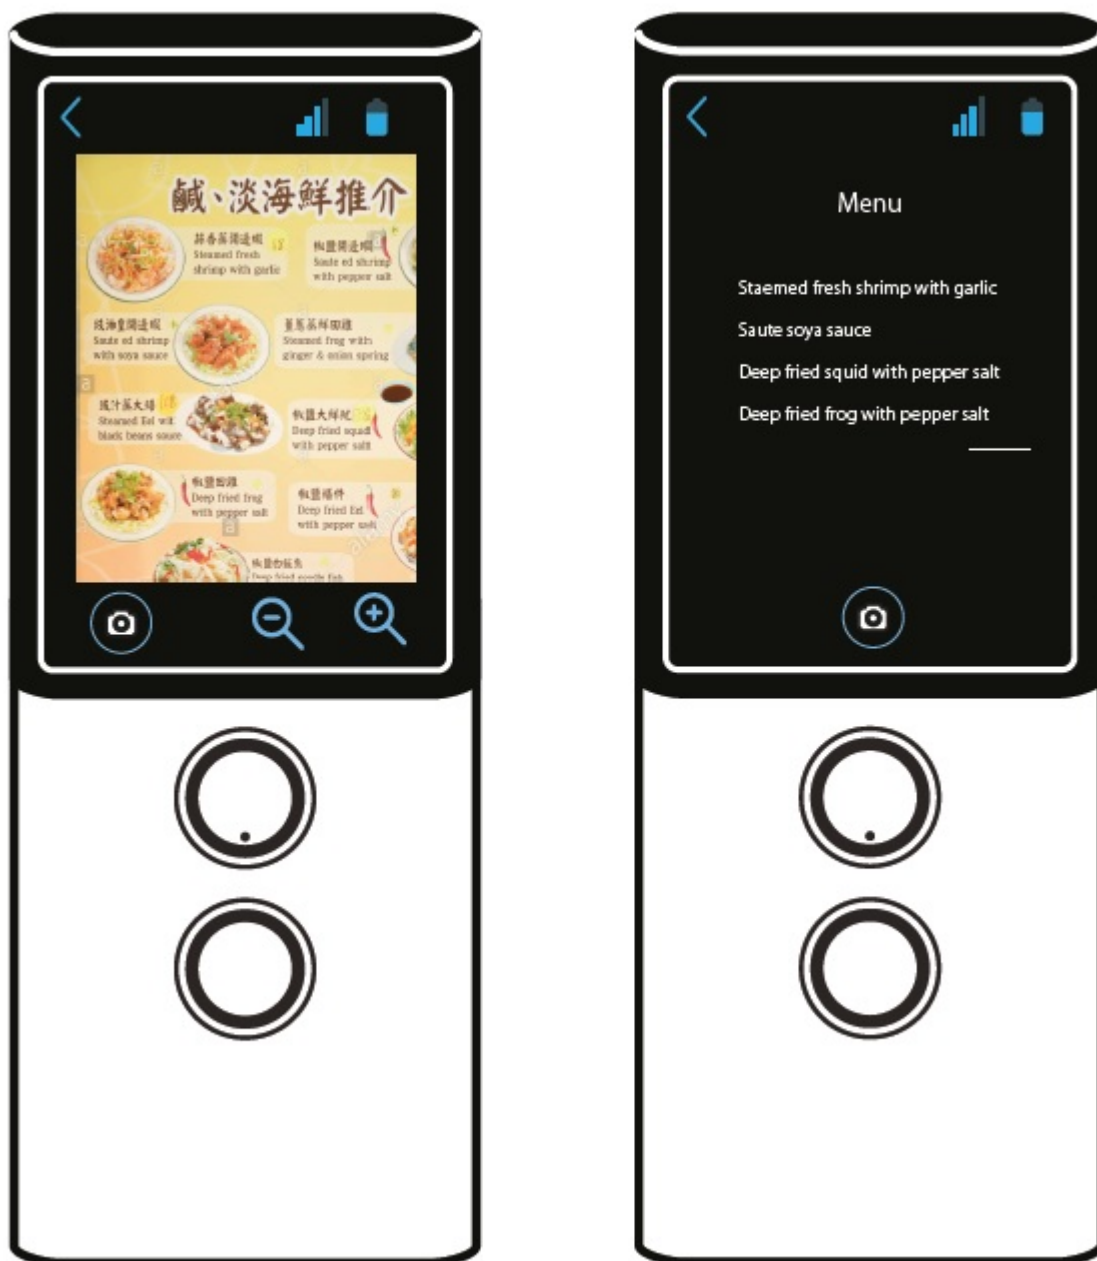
鹹、淡海鮮推介

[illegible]
Steamed fresh shrimp with garlic

椒鹽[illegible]
Saute ed shrimp with pepper salt

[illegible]
Saute ed shrimp with soya sauce

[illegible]
Steamed frog with ginger & onion spring

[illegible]
Steamed Eel wit black beans sauce

椒鹽大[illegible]
Deep fried squid with pepper salt

椒鹽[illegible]
Deep fried frog with pepper salt

椒鹽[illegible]
Deep fried Eel with pepper salt

椒鹽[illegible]
Deep fried noodle fish

Menu

Staemed fresh shrimp with garlic

Saute soya sauce

Deep fried squid with pepper salt

Deep fried frog with pepper salt